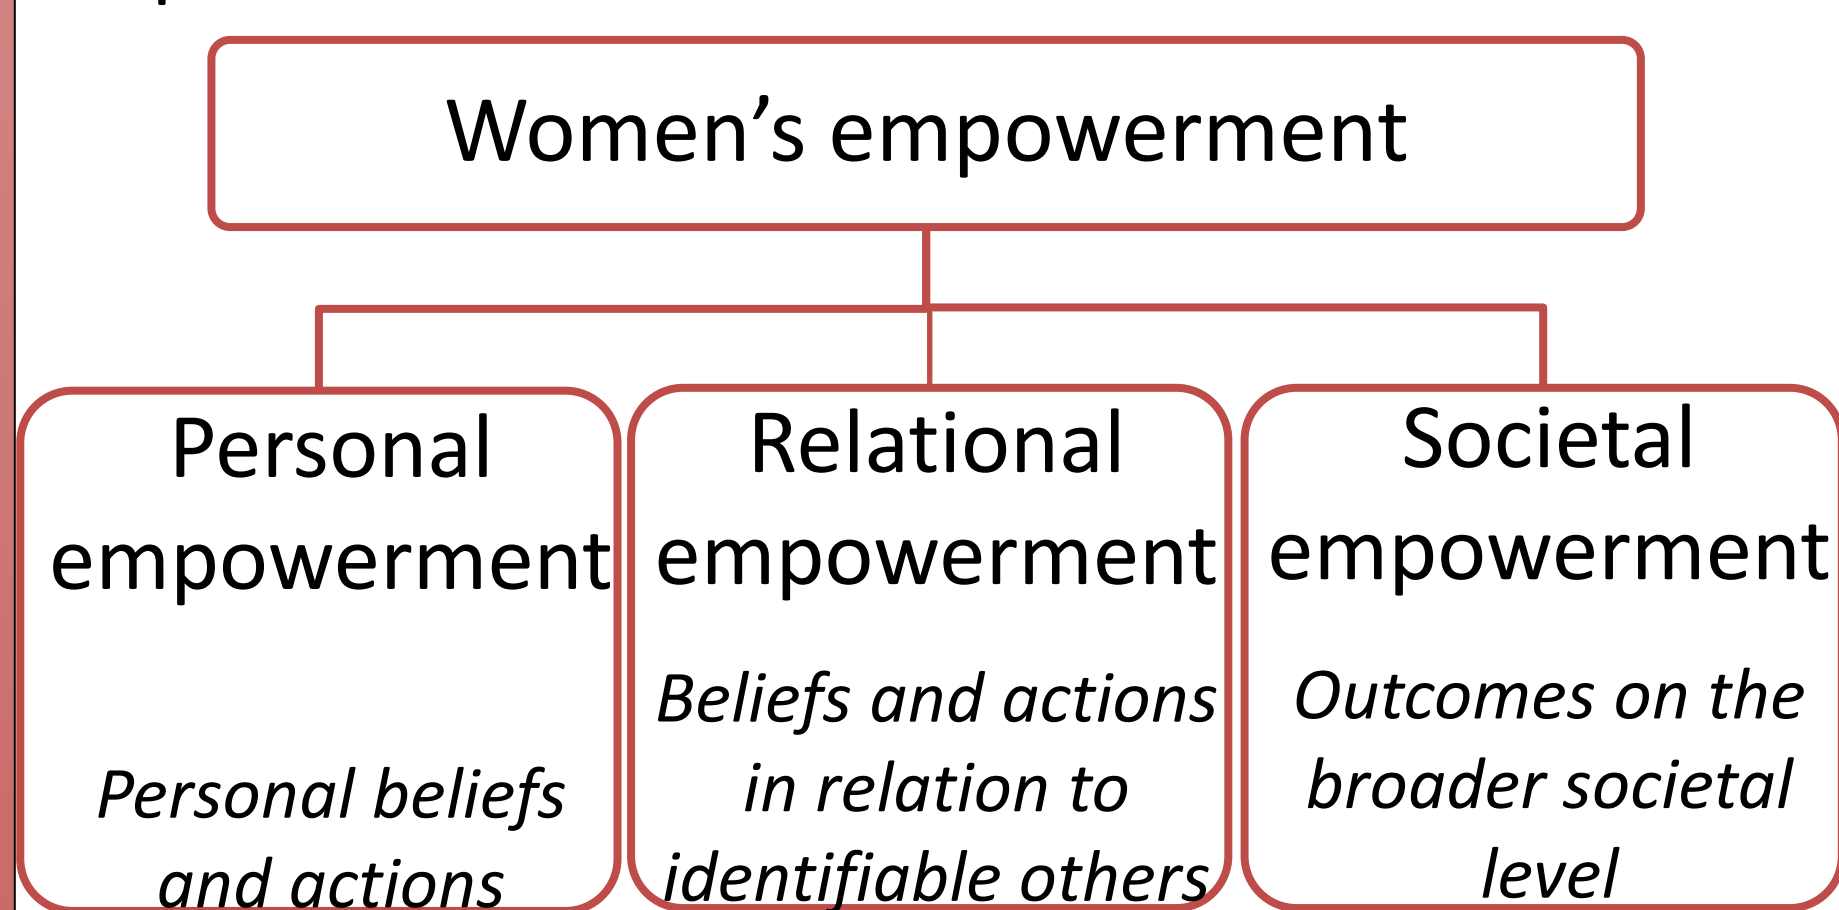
Women’s empowerment

Personal empowerment

*Personal beliefs and actions*

Relational empowerment

*Beliefs and actions in relation to identifiable others*

Societal empowerment

*Outcomes on the broader societal level*